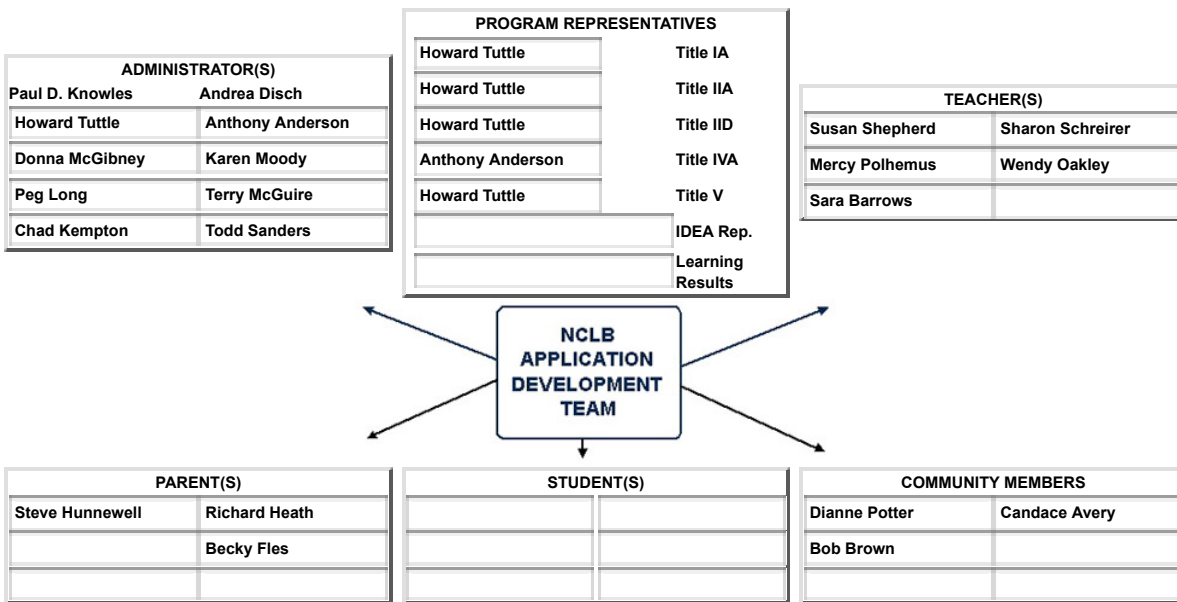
PROGRAM REPRESENTATIVES

| | |
|---|---|
| Howard Tuttle | Title IA |
| Howard Tuttle | Title IIA |
| Howard Tuttle | Title IID |
| Anthony Anderson | Title IVA |
| Howard Tuttle | Title V |
| | IDEA Rep. |
| | Learning Results |

ADMINISTRATOR(S)

| Paul D. Knowles | Andrea Disch |
|---|---|
| Howard Tuttle | Anthony Anderson |
| Donna McGibney | Karen Moody |
| Peg Long | Terry McGuire |
| Chad Kempton | Todd Sanders |

TEACHER(S)

| | |
|---|---|
| Susan Shepherd | Sharon Schreirer |
| Mercy Polhemus | Wendy Oakley |
| Sara Barrows | |

NCLB APPLICATION DEVELOPMENT TEAM

PARENT(S)

| | |
|---|---|
| Steve Hunnewell | Richard Heath |
| | Becky Fles |
| | |

STUDENT(S)

| | |
|---|---|
| | |
| | |
| | |

COMMUNITY MEMBERS

| | |
|---|---|
| Dianne Potter | Candace Avery |
| Bob Brown | |
| | |